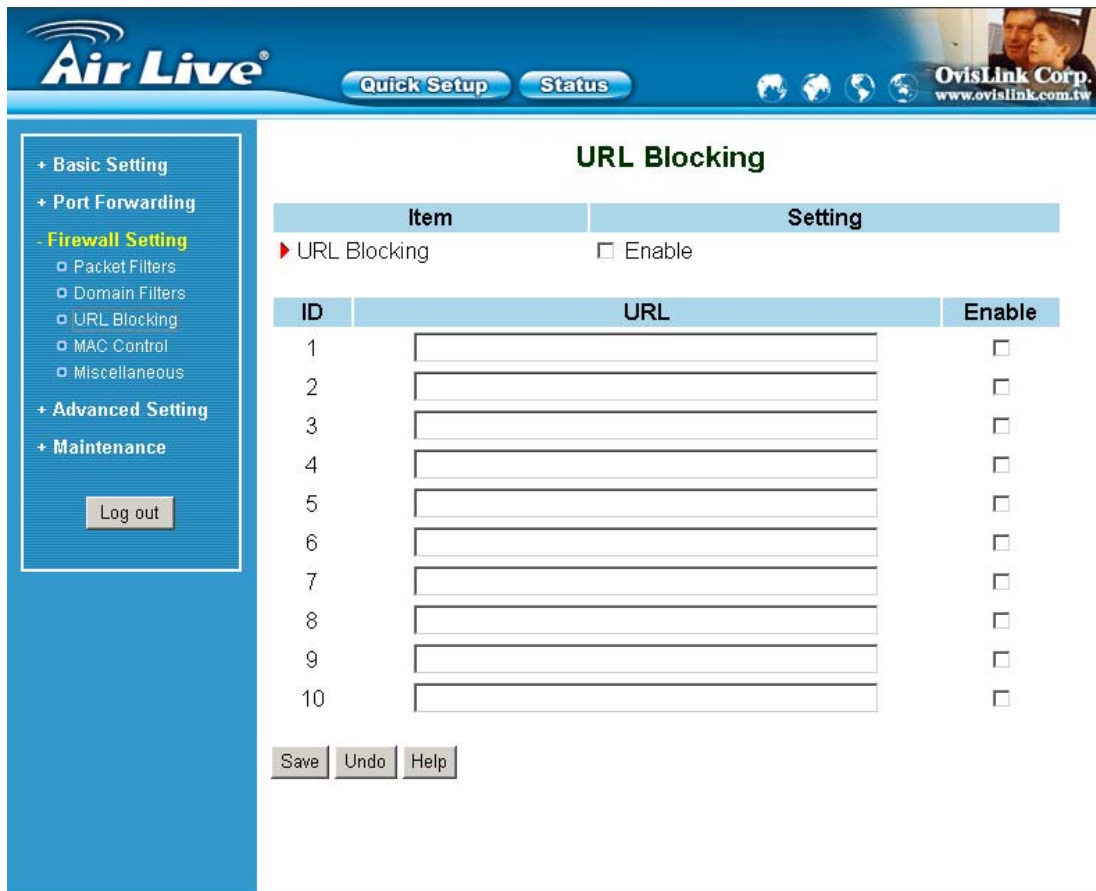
Air Live®

Quick Setup Status

OvisLink Corp.
www.ovislink.com.tw

+ Basic Setting
+ Port Forwarding
- Firewall Setting
Packet Filters
Domain Filters
URL Blocking
MAC Control
Miscellaneous
+ Advanced Setting
+ Maintenance

Log out

URL Blocking

| Item | Setting |
|---|---|
| URL Blocking | Enable |

| ID | URL | Enable |
|---|---|---|
| 1 | | |
| 2 | | |
| 3 | | |
| 4 | | |
| 5 | | |
| 6 | | |
| 7 | | |
| 8 | | |
| 9 | | |
| 10 | | |

Save Undo Help